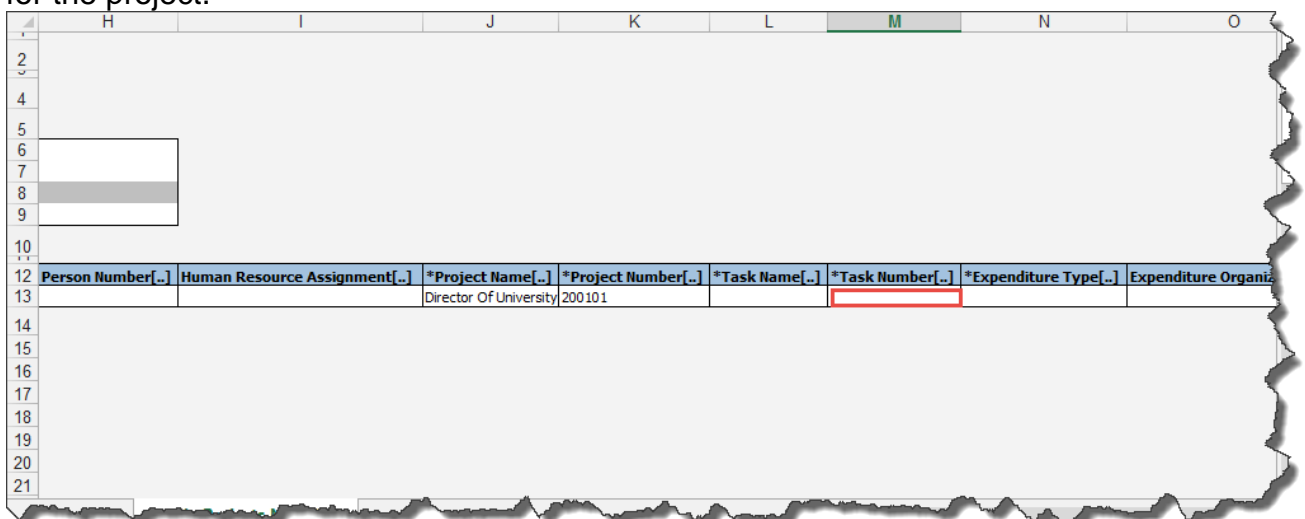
for the project.

| | H | I | J | K | L | M | N | O |
|---|---|---|---|---|---|---|---|---|
| 2 | | | | | | | | |
| 4 | | | | | | | | |
| 5 | | | | | | | | |
| 6 | | | | | | | | |
| 7 | | | | | | | | |
| 8 | | | | | | | | |
| 9 | | | | | | | | |
| 10 | | | | | | | | |
| 12 | Person Number[..] | Human Resource Assignment[..] | *Project Name[..] | *Project Number[..] | *Task Name[..] | *Task Number[..] | *Expenditure Type[..] | Expenditure Organiz |
| 13 | | | Director Of University | 200101 | | | | |
| 14 | | | | | | | | |
| 15 | | | | | | | | |
| 16 | | | | | | | | |
| 17 | | | | | | | | |
| 18 | | | | | | | | |
| 19 | | | | | | | | |
| 20 | | | | | | | | |
| 21 | | | | | | | | |